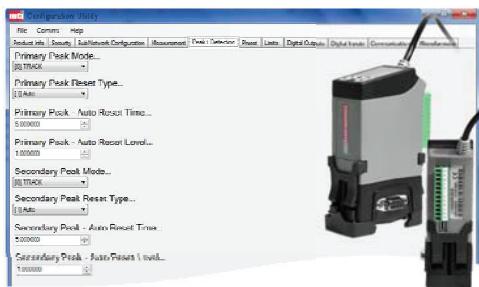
Configuration Utility

File Comms Help

Product info | Security | SubNetwork Configuration | Measurement | Peak / Detection | Preset | Limits | Digital Outputs | Digital Inputs | Communicatio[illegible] | Miscellaneous

Primary Peak Mode...
[0] TRACK

Primary Peak Reset Type...
[1] Auto

Primary Peak - Auto Reset Time...
5.000000

Primary Peak - Auto Reset Level...
1.000000

Secondary Peak Mode...
[0] TRACK

Secondary Peak Reset Type...
[1] Auto

Secondary Peak - Auto Reset Time...
5.000000

Secondary Peak - Auto Reset Level...
1.000000